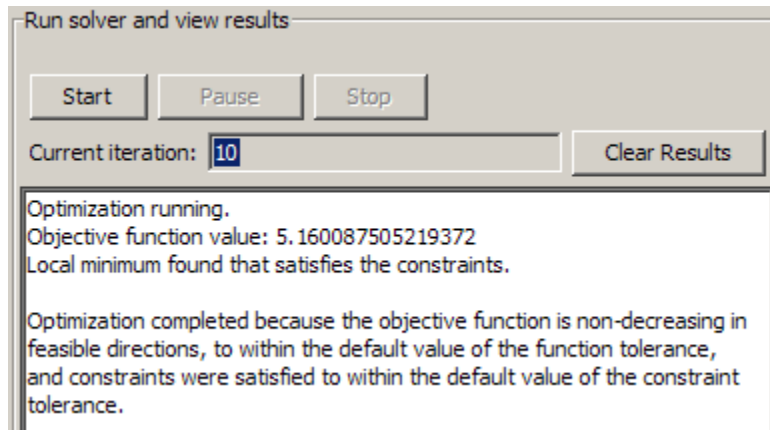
Run solver and view results

Start Pause Stop

Current iteration: 10

Clear Results

Optimization running.
Objective function value: 5.160087505219372
Local minimum found that satisfies the constraints.

Optimization completed because the objective function is non-decreasing in feasible directions, to within the default value of the function tolerance, and constraints were satisfied to within the default value of the constraint tolerance.